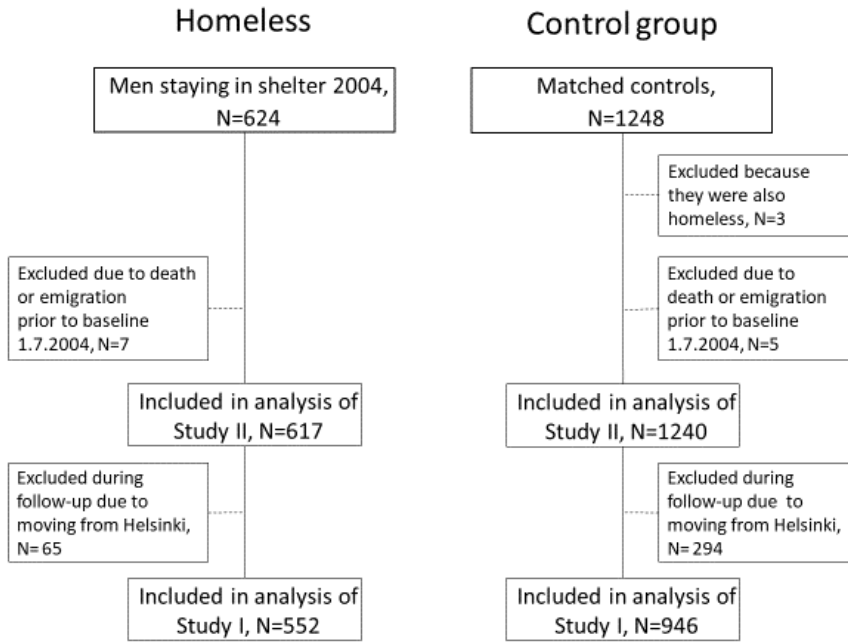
Homeless

Men staying in shelter 2004, N=624

Excluded due to death or emigration prior to baseline 1.7.2004, N=7

Included in analysis of Study II, N=617

Excluded during follow-up due to moving from Helsinki, N= 65

Included in analysis of Study I, N=552

Control group

Matched controls, N=1248

Excluded because they were also homeless, N=3

Excluded due to death or emigration prior to baseline 1.7.2004, N=5

Included in analysis of Study II, N=1240

Excluded during follow-up due to moving from Helsinki, N= 294

Included in analysis of Study I, N=946